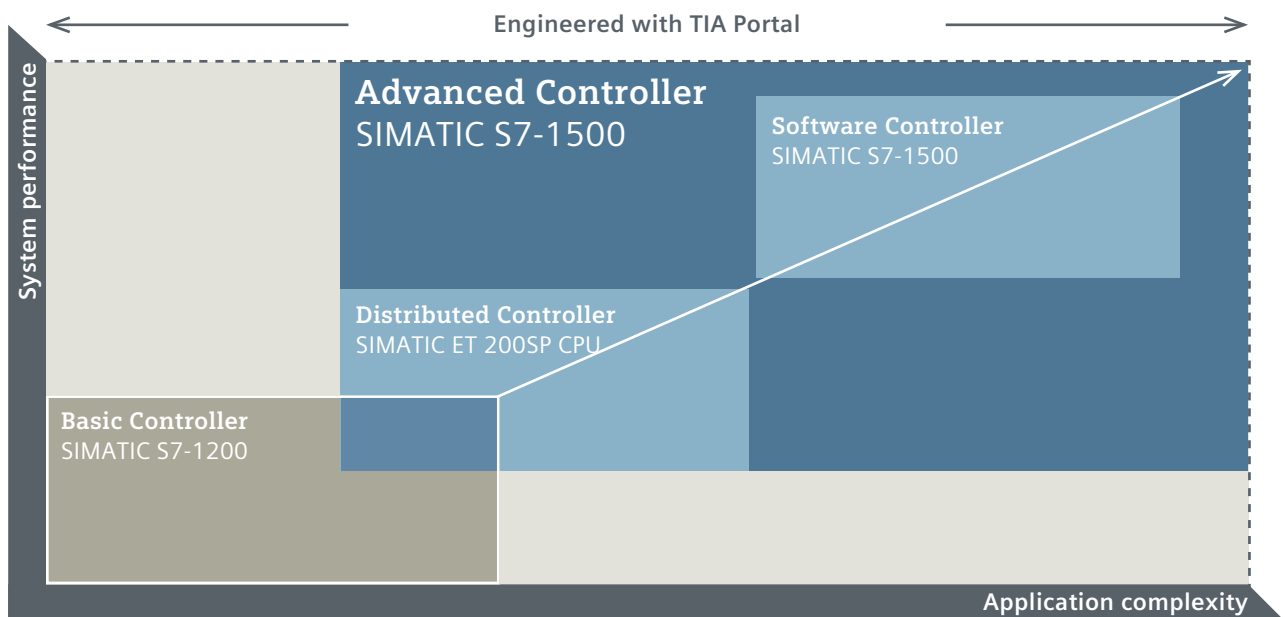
Engineered with TIA Portal

System performance

Advanced Controller
SIMATIC S7-1500

Software Controller
SIMATIC S7-1500

Distributed Controller
SIMATIC ET 200SP CPU

Basic Controller
SIMATIC S7-1200

Application complexity